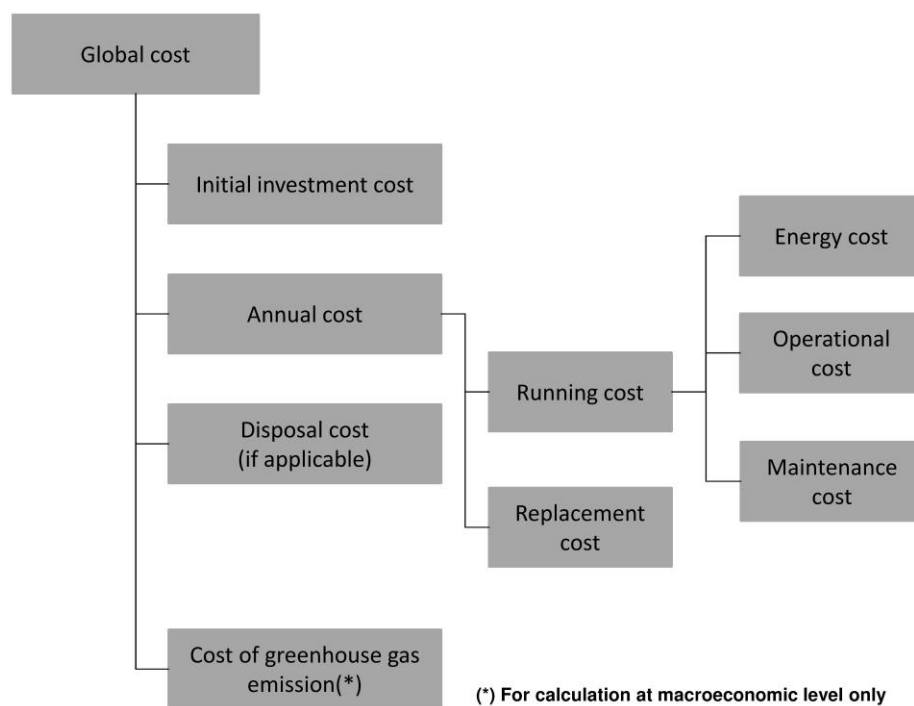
Global cost

Initial investment cost

Annual cost

Disposal cost (if applicable)

Cost of greenhouse gas emission(*)

Running cost

Replacement cost

Energy cost

Operational cost

Maintenance cost

(*) For calculation at macroeconomic level only